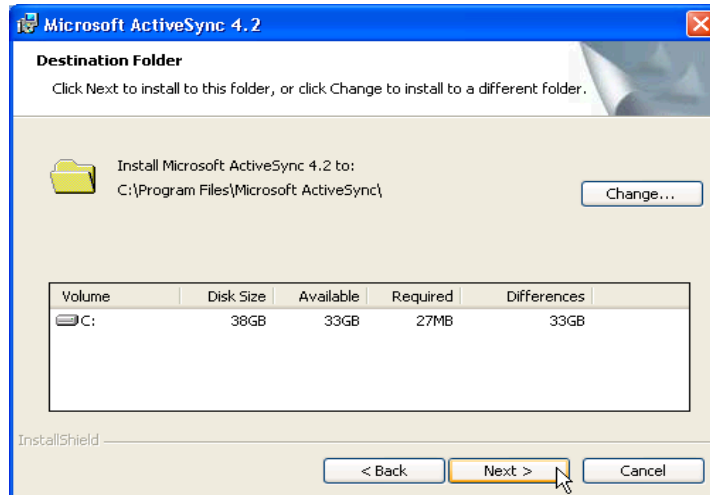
Microsoft ActiveSync 4.2

Destination Folder

Click Next to install to this folder, or click Change to install to a different folder.

Install Microsoft ActiveSync 4.2 to:
C:\Program Files\Microsoft ActiveSync\

Change...

| Volume | Disk Size | Available | Required | Differences |
|---|---|---|---|---|
| C: | 38GB | 33GB | 27MB | 33GB |

InstallShield

< Back

Next >

Cancel